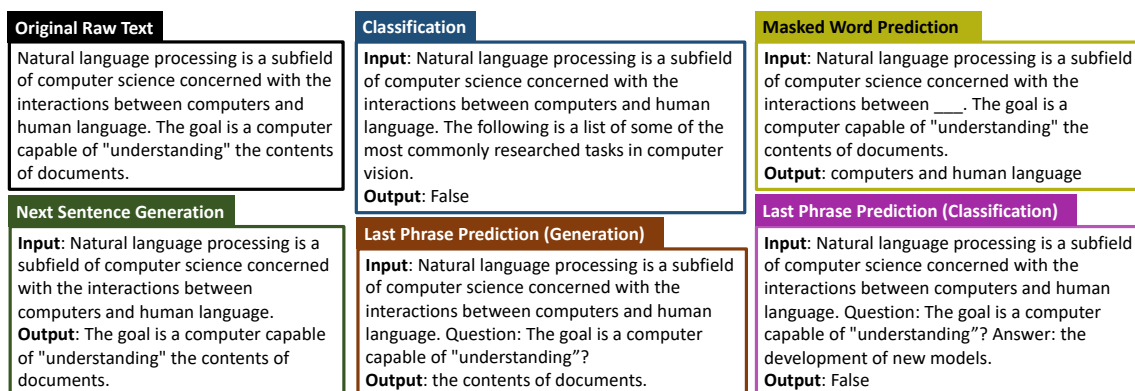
Original Raw Text

Natural language processing is a subfield of computer science concerned with the interactions between computers and human language. The goal is a computer capable of "understanding" the contents of documents.

Next Sentence Generation

Input: Natural language processing is a subfield of computer science concerned with the interactions between computers and human language.
Output: The goal is a computer capable of "understanding" the contents of documents.

Classification

Input: Natural language processing is a subfield of computer science concerned with the interactions between computers and human language. The following is a list of some of the most commonly researched tasks in computer vision.
Output: False

Last Phrase Prediction (Generation)

Input: Natural language processing is a subfield of computer science concerned with the interactions between computers and human language. Question: The goal is a computer capable of "understanding"?
Output: the contents of documents.

Masked Word Prediction

Input: Natural language processing is a subfield of computer science concerned with the interactions between ___. The goal is a computer capable of "understanding" the contents of documents.
Output: computers and human language

Last Phrase Prediction (Classification)

Input: Natural language processing is a subfield of computer science concerned with the interactions between computers and human language. Question: The goal is a computer capable of "understanding”? Answer: the development of new models.
Output: False